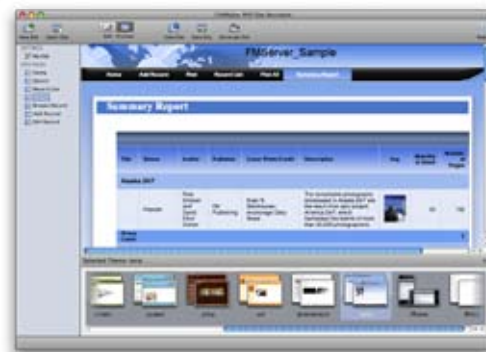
FMServer_Sample

Home | Add Record | Find | Record List | Find All | Summary Report

Summary Report

| Title | Genre | Author | Publisher | Cover Photo Credit | Description | Pic | Quantity in Stock | Number of Pages |
|---|---|---|---|---|---|---|---|---|
| Alaska 24/7 | | | | | | | | |
| | Popular | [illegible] | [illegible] Publishing | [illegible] | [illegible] | | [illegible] | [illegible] |

Summary

Calculation

Thumbnail

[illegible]